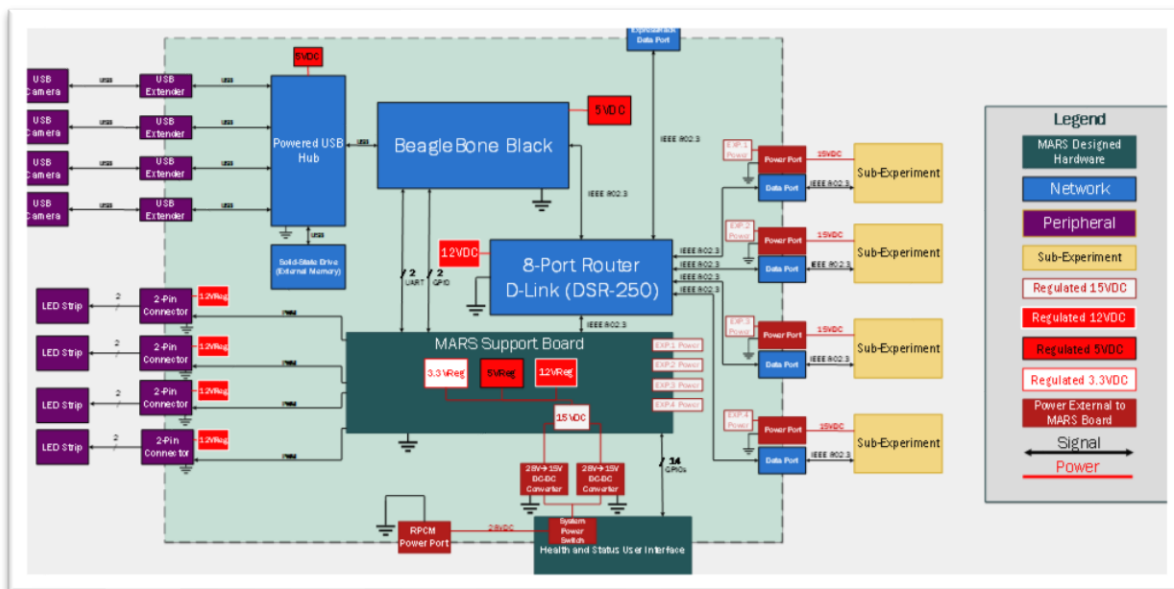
Experimental Data Port

USB Camera
USB
USB Extender
USB
USB Camera
USB Extender
USB Camera
USB Extender
USB Camera
USB Extender

5VDC
Powered USB Hub
USB
Solid-State Drive (External Memory)

BeagleBone Black
5VDC
IEEE 802.3
IEEE 802.3

12VDC
8-Port Router D-Link (DSR-250)
2 UART
2 GPIO
IEEE 802.3
IEEE 802.3
IEEE 802.3
IEEE 802.3
IEEE 802.3

LED Strip
2
2-Pin Connector
12VReg
LED Strip
2-Pin Connector
12VReg
LED Strip
2-Pin Connector
12VReg
LED Strip
2-Pin Connector
12VReg

MARS Support Board
3.3VReg
5VReg
12VReg
15VDC
EXP.1 Power
EXP.2 Power
EXP.3 Power
EXP.4 Power

28V→15V DC-DC Converter
28V→15V DC-DC Converter
34 GPIOs

RPCM Power Port
28VDC
System Power Switch
Health and Status User Interface

EXP.1 Power
Power Port
15VDC
Data Port
IEEE 802.3
Sub-Experiment
EXP.2 Power
Power Port
15VDC
Data Port
IEEE 802.3
Sub-Experiment
EXP.3 Power
Power Port
15VDC
Data Port
IEEE 802.3
Sub-Experiment
EXP.4 Power
Power Port
15VDC
Data Port
IEEE 802.3
Sub-Experiment

Legend
MARS Designed Hardware
Network
Peripheral
Sub-Experiment
Regulated 15VDC
Regulated 12VDC
Regulated 5VDC
Regulated 3.3VDC
Power External to MARS Board
Signal
Power